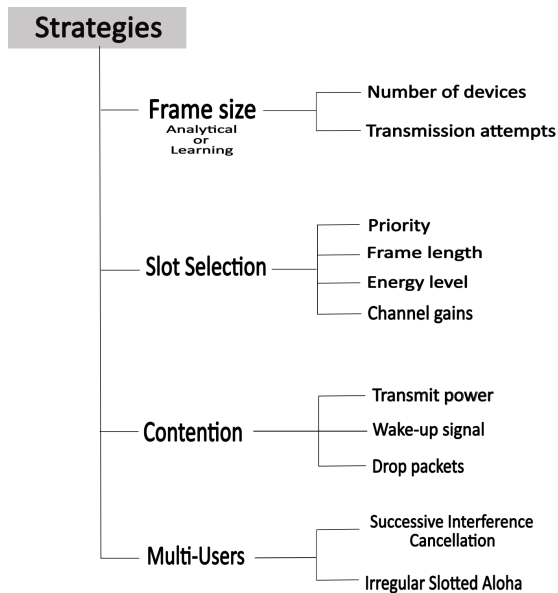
Strategies

Frame size
Analytical or Learning

Number of devices

Transmission attempts

Slot Selection

Priority

Frame length

Energy level

Channel gains

Contention

Transmit power

Wake-up signal

Drop packets

Multi-Users

Successive Interference Cancellation

Irregular Slotted Aloha